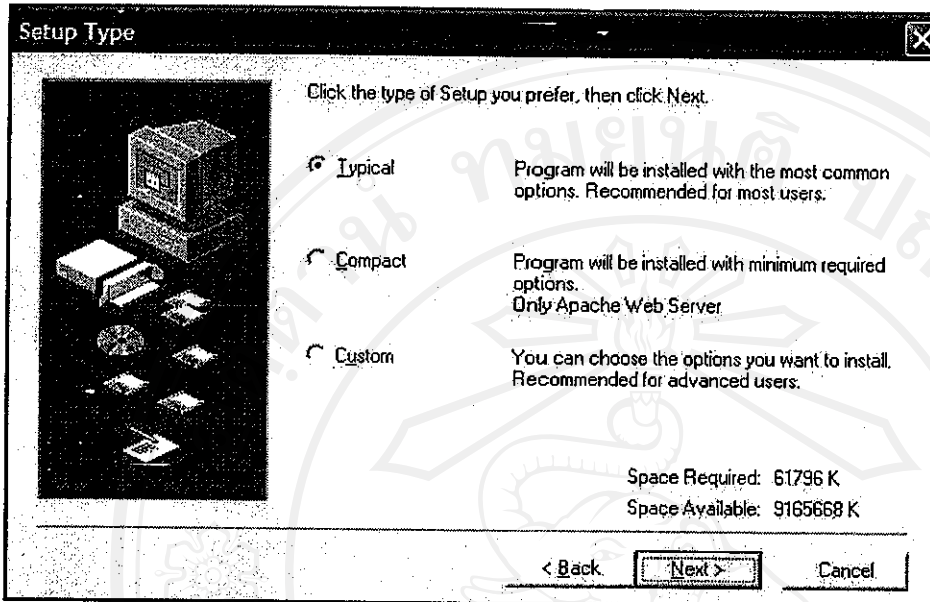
Setup Type

Click the type of Setup you prefer, then click Next.

Typical

Program will be installed with the most common options. Recommended for most users.

Compact

Program will be installed with minimum required options.
Only Apache Web Server

Custom

You can choose the options you want to install. Recommended for advanced users.

Space Required: 61796 K
Space Available: 9165668 K

< Back
Next >
Cancel